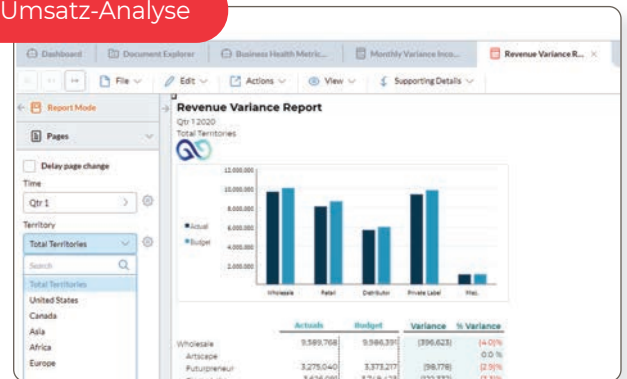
Umsatz-Analyse

Dashboard | Document Explorer | Business Health Metric... | Monthly Variance Inco... | Revenue Variance R... ×

File | Edit | Actions | View | Supporting Details

Report Mode

Pages

Delay page change

Time

Qtr 1

Territory

Total Territories

Search

Total Territories
United States
Canada
Asia
Africa
Europe

Revenue Variance Report

Qtr 1 2020
Total Territories

12,000,000
10,000,000
8,000,000
6,000,000
4,000,000
2,000,000

Actual
Budget

Wholesale | Retail | Distributor | Private Label | Misc.

| | Actuals | Budget | Variance | % Variance |
|---|---|---|---|---|
| Wholesale | 9,589,768 | 9,986,391 | (396,623) | (4.0)% |
| Artscape | | | | 0.0 % |
| Futurpreneur | 3,275,040 | 3,373,217 | (98,178) | (2.9)% |
| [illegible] | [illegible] | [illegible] | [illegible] | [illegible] |